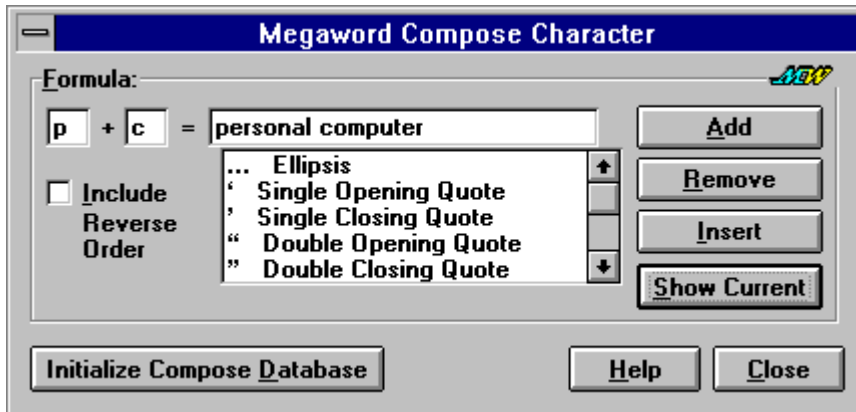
Megaword Compose Character

Formula:

MW

p + c = personal computer

Include Reverse Order

... Ellipsis
‘ Single Opening Quote
’ Single Closing Quote
“ Double Opening Quote
” Double Closing Quote

Add

Remove

Insert

Show Current

Initialize Compose Database

Help

Close